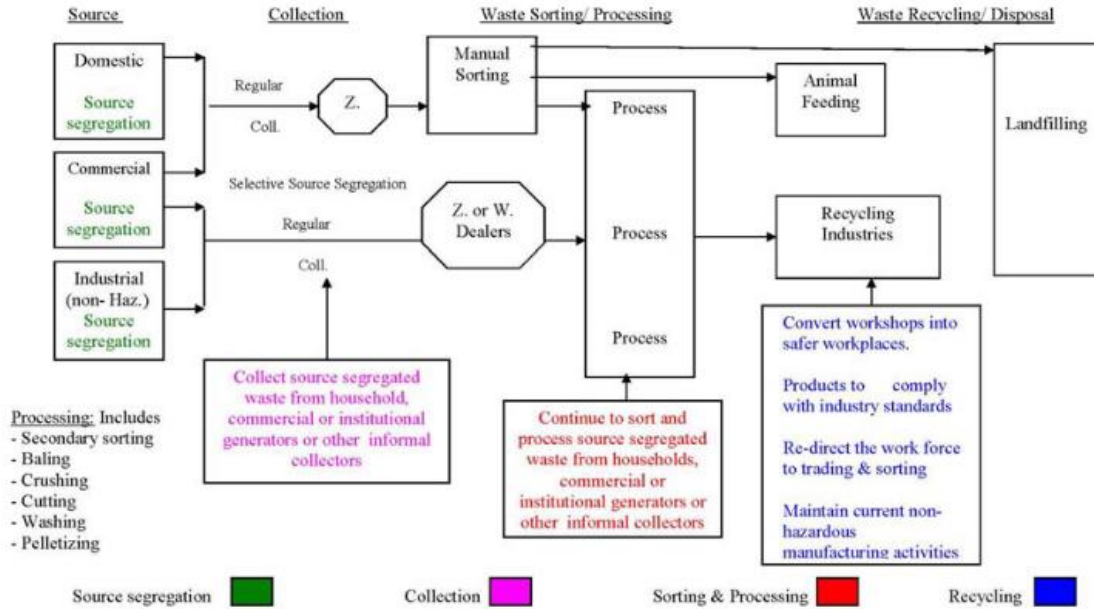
Source

Collection

Waste Sorting/ Processing

Waste Recycling/ Disposal

Domestic

Source segregation

Commercial

Source segregation

Industrial (non- Haz.)

Source segregation

Regular

Coll.

Z.

Manual Sorting

Animal Feeding

Landfilling

Process

Selective Source Segregation

Regular

Coll.

Z. or W. Dealers

Process

Recycling Industries

Process

Collect source segregated waste from household, commercial or institutional generators or other informal collectors

Continue to sort and process source segregated waste from households, commercial or institutional generators or other informal collectors

Convert workshops into safer workplaces.

Products to comply with industry standards

Re-direct the work force to trading & sorting

Maintain current non-hazardous manufacturing activities

Processing: Includes
- Secondary sorting
- Baling
- Crushing
- Cutting
- Washing
- Pelletizing

Source segregation

Collection

Sorting & Processing

Recycling